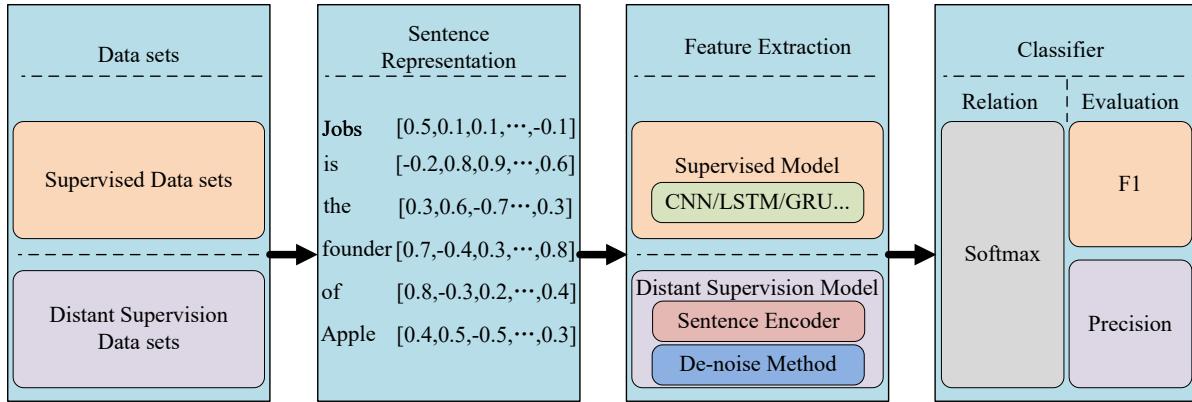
Data sets

Supervised Data sets

Distant Supervision Data sets

Sentence Representation

| | |
|---|---|
| **Jobs** | [0.5,0.1,0.1,⋯,-0.1] |
| is | [-0.2,0.8,0.9,⋯,0.6] |
| the | [0.3,0.6,-0.7⋯,0.3] |
| founder | [0.7,-0.4,0.3,⋯,0.8] |
| of | [0.8,-0.3,0.2,⋯,0.4] |
| Apple | [0.4,0.5,-0.5,⋯,0.3] |

Feature Extraction

Supervised Model

CNN/LSTM/GRU...

Distant Supervision Model

Sentence Encoder

De-noise Method

Classifier

Relation

Evaluation

Softmax

F1

Precision